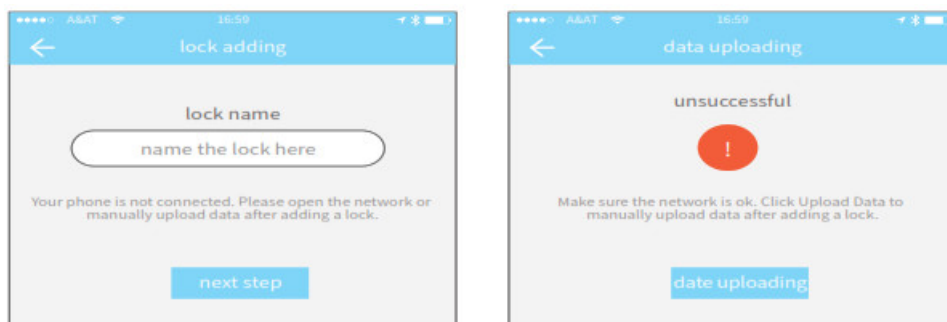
A&AT 16:59

lock adding

lock name

name the lock here

Your phone is not connected. Please open the network or manually upload data after adding a lock.

next step

A&AT 16:59

data uploading

unsuccessful

!

Make sure the network is ok. Click Upload Data to manually upload data after adding a lock.

date uploading